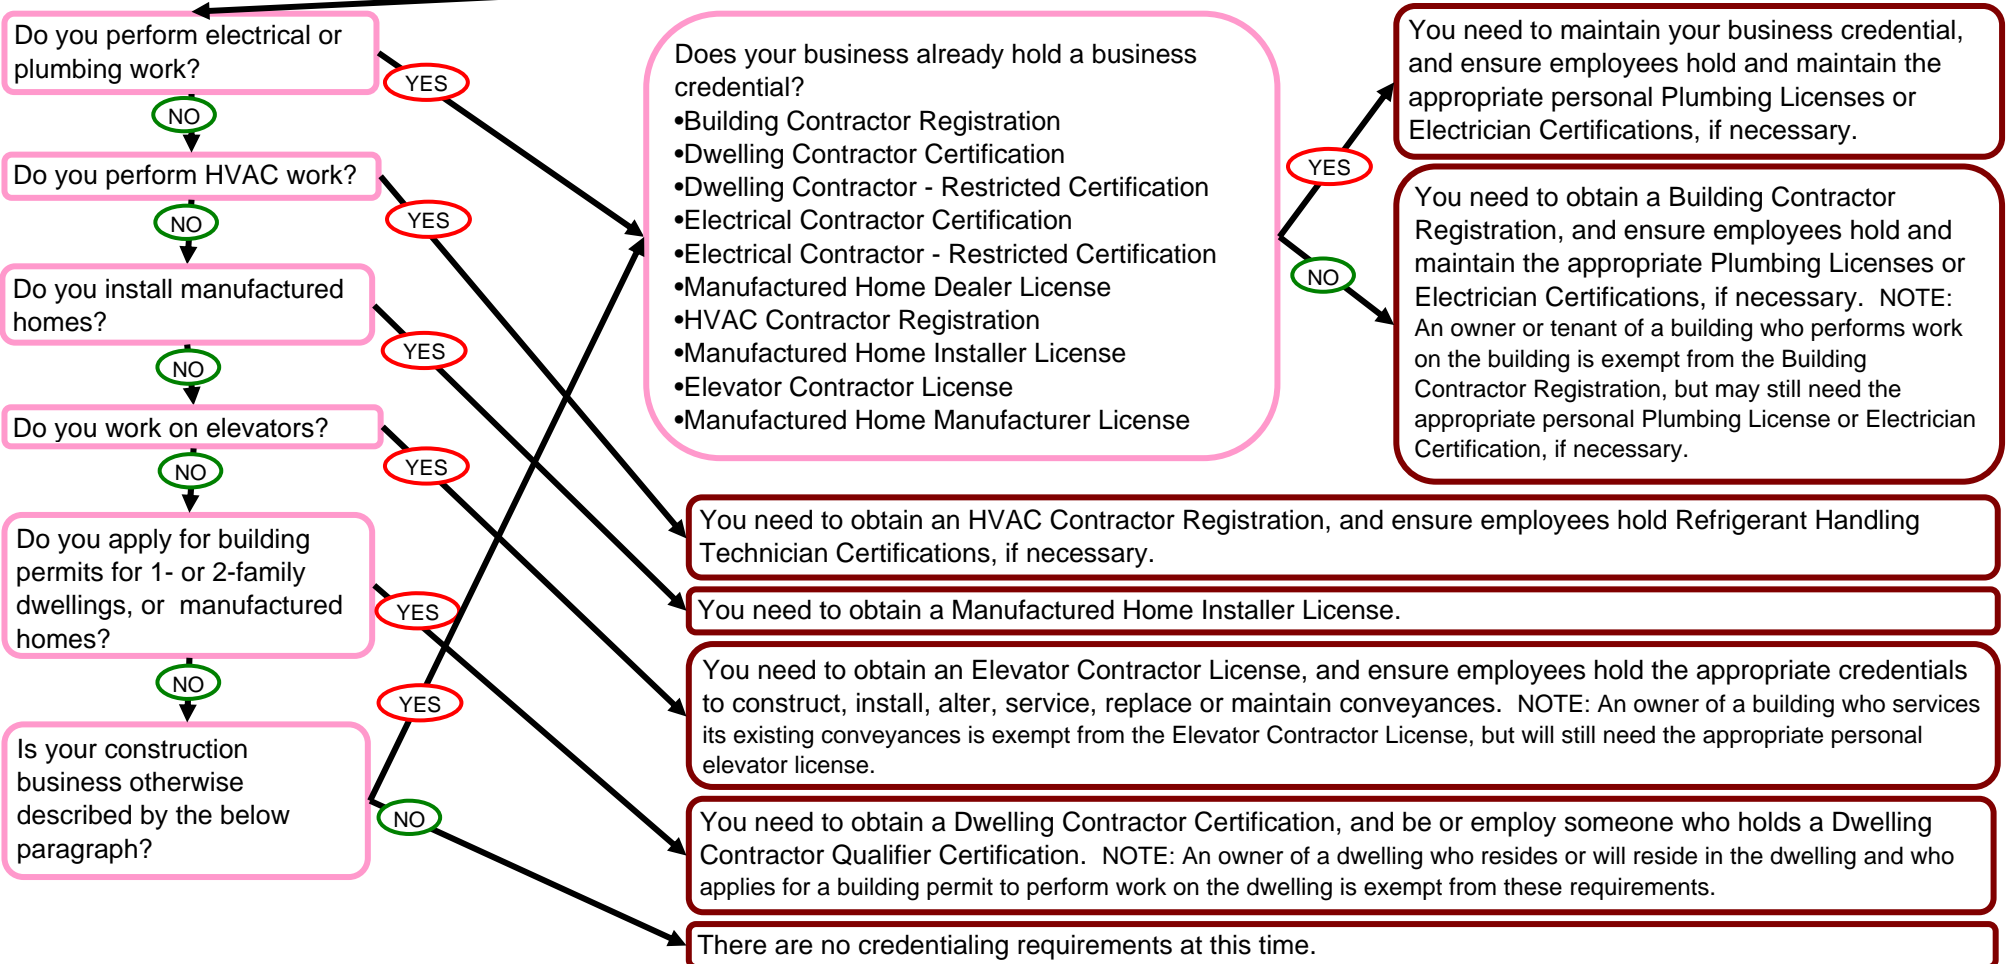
Do you perform electrical or plumbing work?

YES

NO

Do you perform HVAC work?

YES

NO

Do you install manufactured homes?

YES

NO

Do you work on elevators?

YES

NO

Do you apply for building permits for 1- or 2-family dwellings, or manufactured homes?

YES

NO

YES

Is your construction business otherwise described by the below paragraph?

NO

Does your business already hold a business credential?
•Building Contractor Registration
•Dwelling Contractor Certification
•Dwelling Contractor - Restricted Certification
•Electrical Contractor Certification
•Electrical Contractor - Restricted Certification
•Manufactured Home Dealer License
•HVAC Contractor Registration
•Manufactured Home Installer License
•Elevator Contractor License
•Manufactured Home Manufacturer License

YES

NO

You need to maintain your business credential, and ensure employees hold and maintain the appropriate personal Plumbing Licenses or Electrician Certifications, if necessary.

You need to obtain a Building Contractor Registration, and ensure employees hold and maintain the appropriate Plumbing Licenses or Electrician Certifications, if necessary. NOTE: An owner or tenant of a building who performs work on the building is exempt from the Building Contractor Registration, but may still need the appropriate personal Plumbing License or Electrician Certification, if necessary.

You need to obtain an HVAC Contractor Registration, and ensure employees hold Refrigerant Handling Technician Certifications, if necessary.

You need to obtain a Manufactured Home Installer License.

You need to obtain an Elevator Contractor License, and ensure employees hold the appropriate credentials to construct, install, alter, service, replace or maintain conveyances. NOTE: An owner of a building who services its existing conveyances is exempt from the Elevator Contractor License, but will still need the appropriate personal elevator license.

You need to obtain a Dwelling Contractor Certification, and be or employ someone who holds a Dwelling Contractor Qualifier Certification. NOTE: An owner of a dwelling who resides or will reside in the dwelling and who applies for a building permit to perform work on the dwelling is exempt from these requirements.

There are no credentialing requirements at this time.